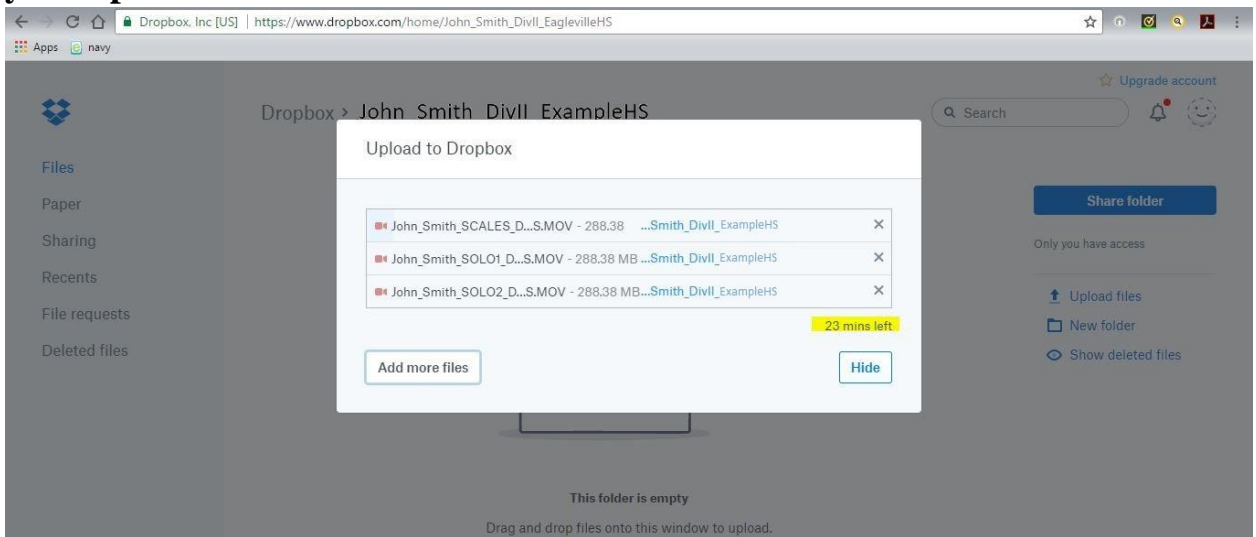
Dropbox, Inc [US] | https://www.dropbox.com/home/John_Smith_DivII_EaglevilleHS

Apps navy

Upgrade account

Dropbox › John_Smith_DivII_ExampleHS

Search

Files
Paper
Sharing
Recents
File requests
Deleted files

Upload to Dropbox

John_Smith_SCALES_D...S.MOV - 288.38 ...Smith_DivII_ExampleHS ×
John_Smith_SOLO1_D...S.MOV - 288.38 MB ...Smith_DivII_ExampleHS ×
John_Smith_SOLO2_D...S.MOV - 288.38 MB...Smith_DivII_ExampleHS ×

23 mins left

Add more files

Hide

Share folder

Only you have access

Upload files
New folder
Show deleted files

This folder is empty

Drag and drop files onto this window to upload.